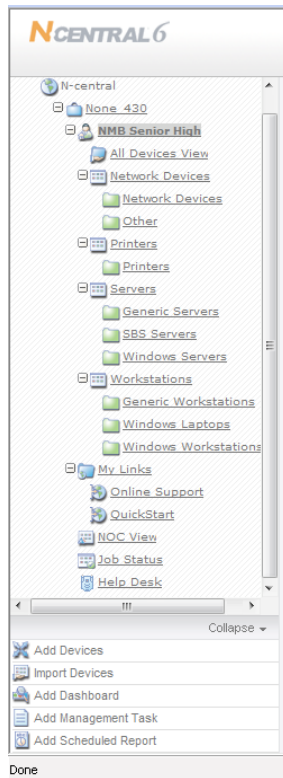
NCENTRAL6

N-central
None_430
NMB Senior High
All Devices View
Network Devices
Network Devices
Other
Printers
Printers
Servers
Generic Servers
SBS Servers
Windows Servers
Workstations
Generic Workstations
Windows Laptops
Windows Workstations
My Links
Online Support
QuickStart
NOC View
Job Status
Help Desk

Collapse

Add Devices
Import Devices
Add Dashboard
Add Management Task
Add Scheduled Report

Done